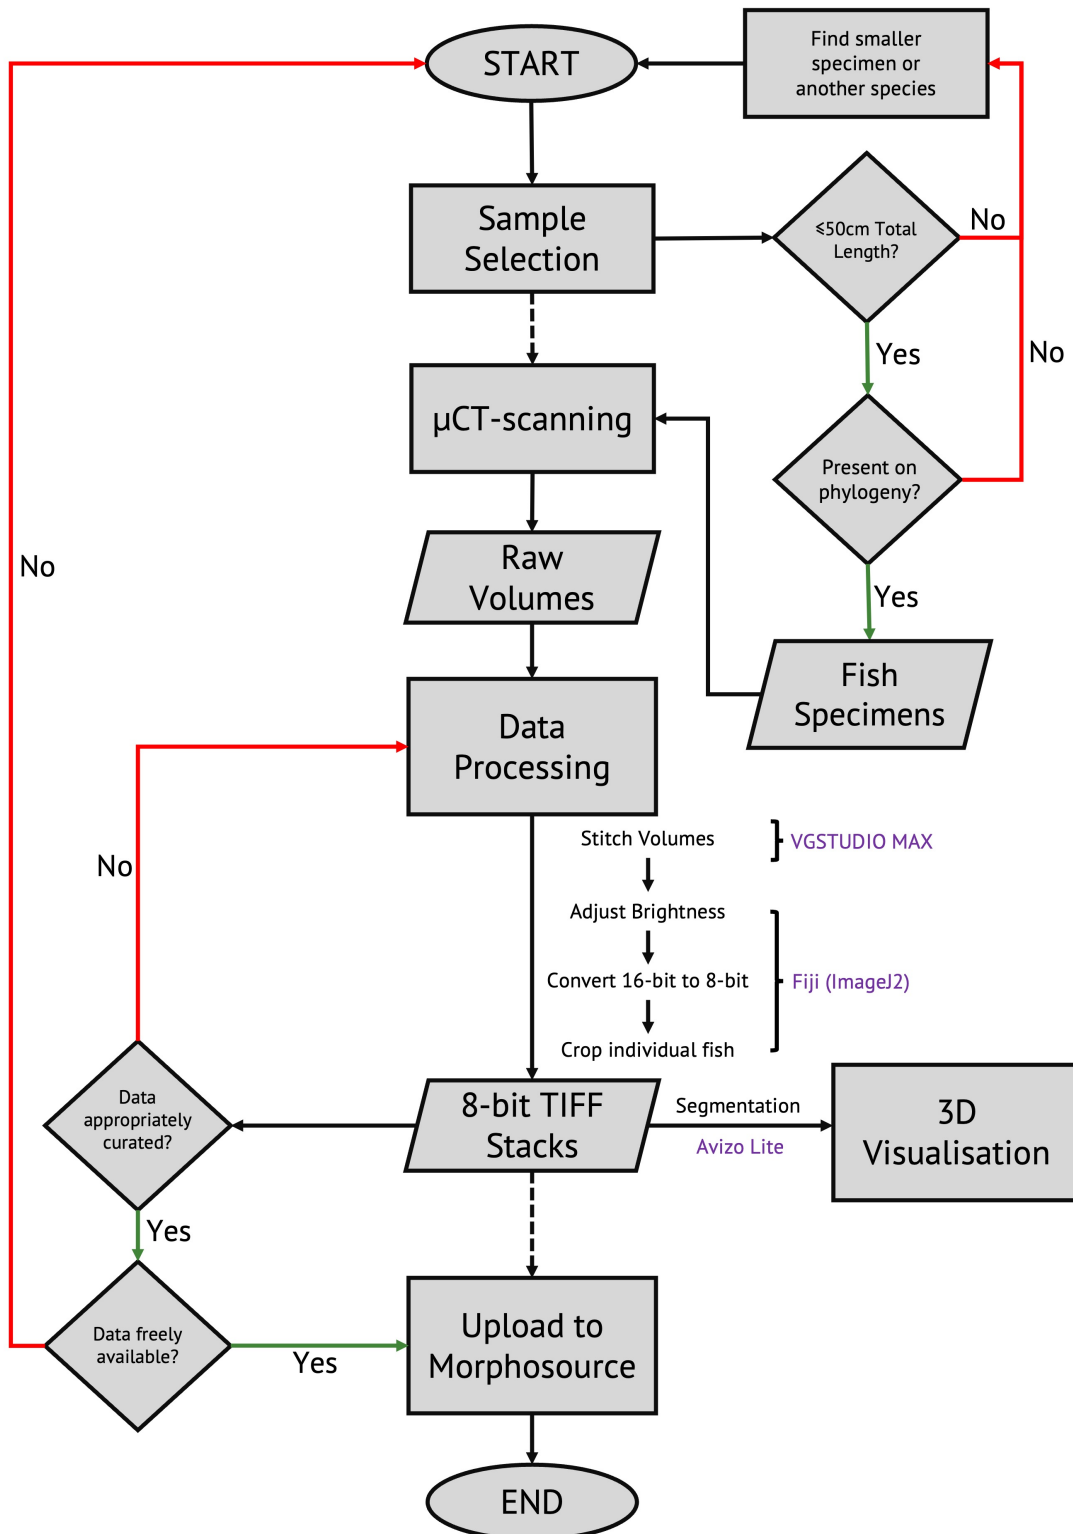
START

Find smaller specimen or another species

Sample Selection

≤50cm Total Length?

No

Yes

No

μCT-scanning

Present on phylogeny?

No

Raw Volumes

Yes

Fish Specimens

Data Processing

Stitch Volumes

VGSTUDIO MAX

No

Adjust Brightness

Convert 16-bit to 8-bit

Fiji (ImageJ2)

Crop individual fish

Data appropriately curated?

8-bit TIFF Stacks

Segmentation

Avizo Lite

3D Visualisation

Yes

Data freely available?

Yes

Upload to Morphosource

END